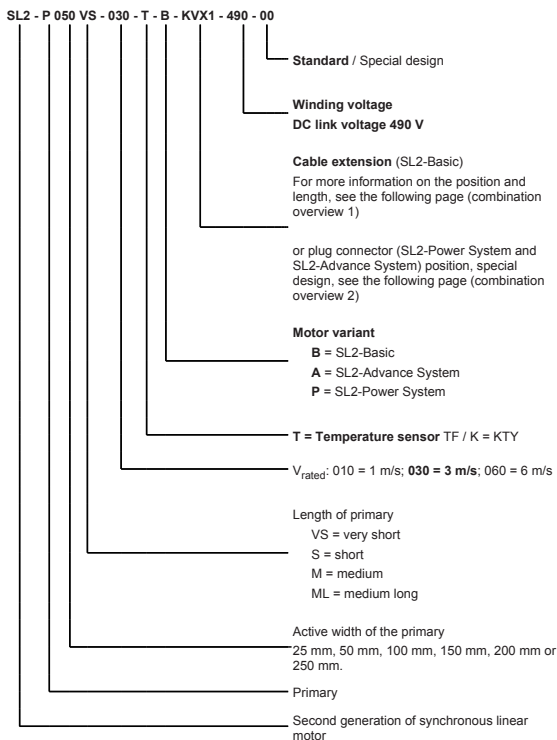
SL2 - P 050 VS - 030 - T - B - KVX1 - 490 - 00

**Standard** / Special design

**Winding voltage**
**DC link voltage 490 V**

**Cable extension** (SL2-Basic)
For more information on the position and length, see the following page (combination overview 1)

or plug connector (SL2-Power System and SL2-Advance System) position, special design, see the following page (combination overview 2)

**Motor variant**
**B** = SL2-Basic
**A** = SL2-Advance System
**P** = SL2-Power System

**T = Temperature sensor** TF / K = KTY

$V_{rated}$: 010 = 1 m/s; **030 = 3 m/s**; 060 = 6 m/s

Length of primary
VS = very short
S = short
M = medium
ML = medium long

Active width of the primary
25 mm, 50 mm, 100 mm, 150 mm, 200 mm or 250 mm.

Primary

Second generation of synchronous linear motor